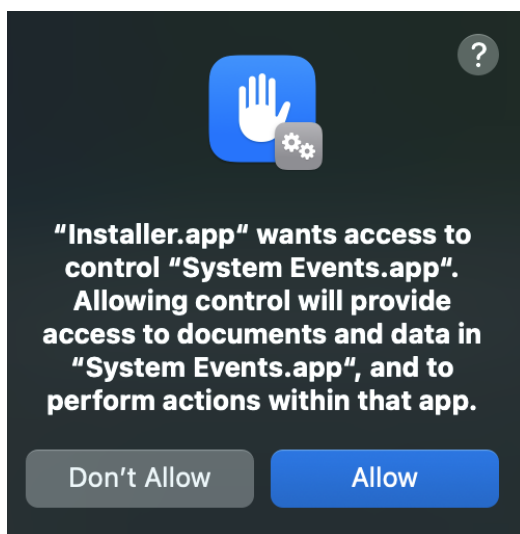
?

“Installer.app“ wants access to control “System Events.app“. Allowing control will provide access to documents and data in “System Events.app“, and to perform actions within that app.

Don’t Allow

Allow